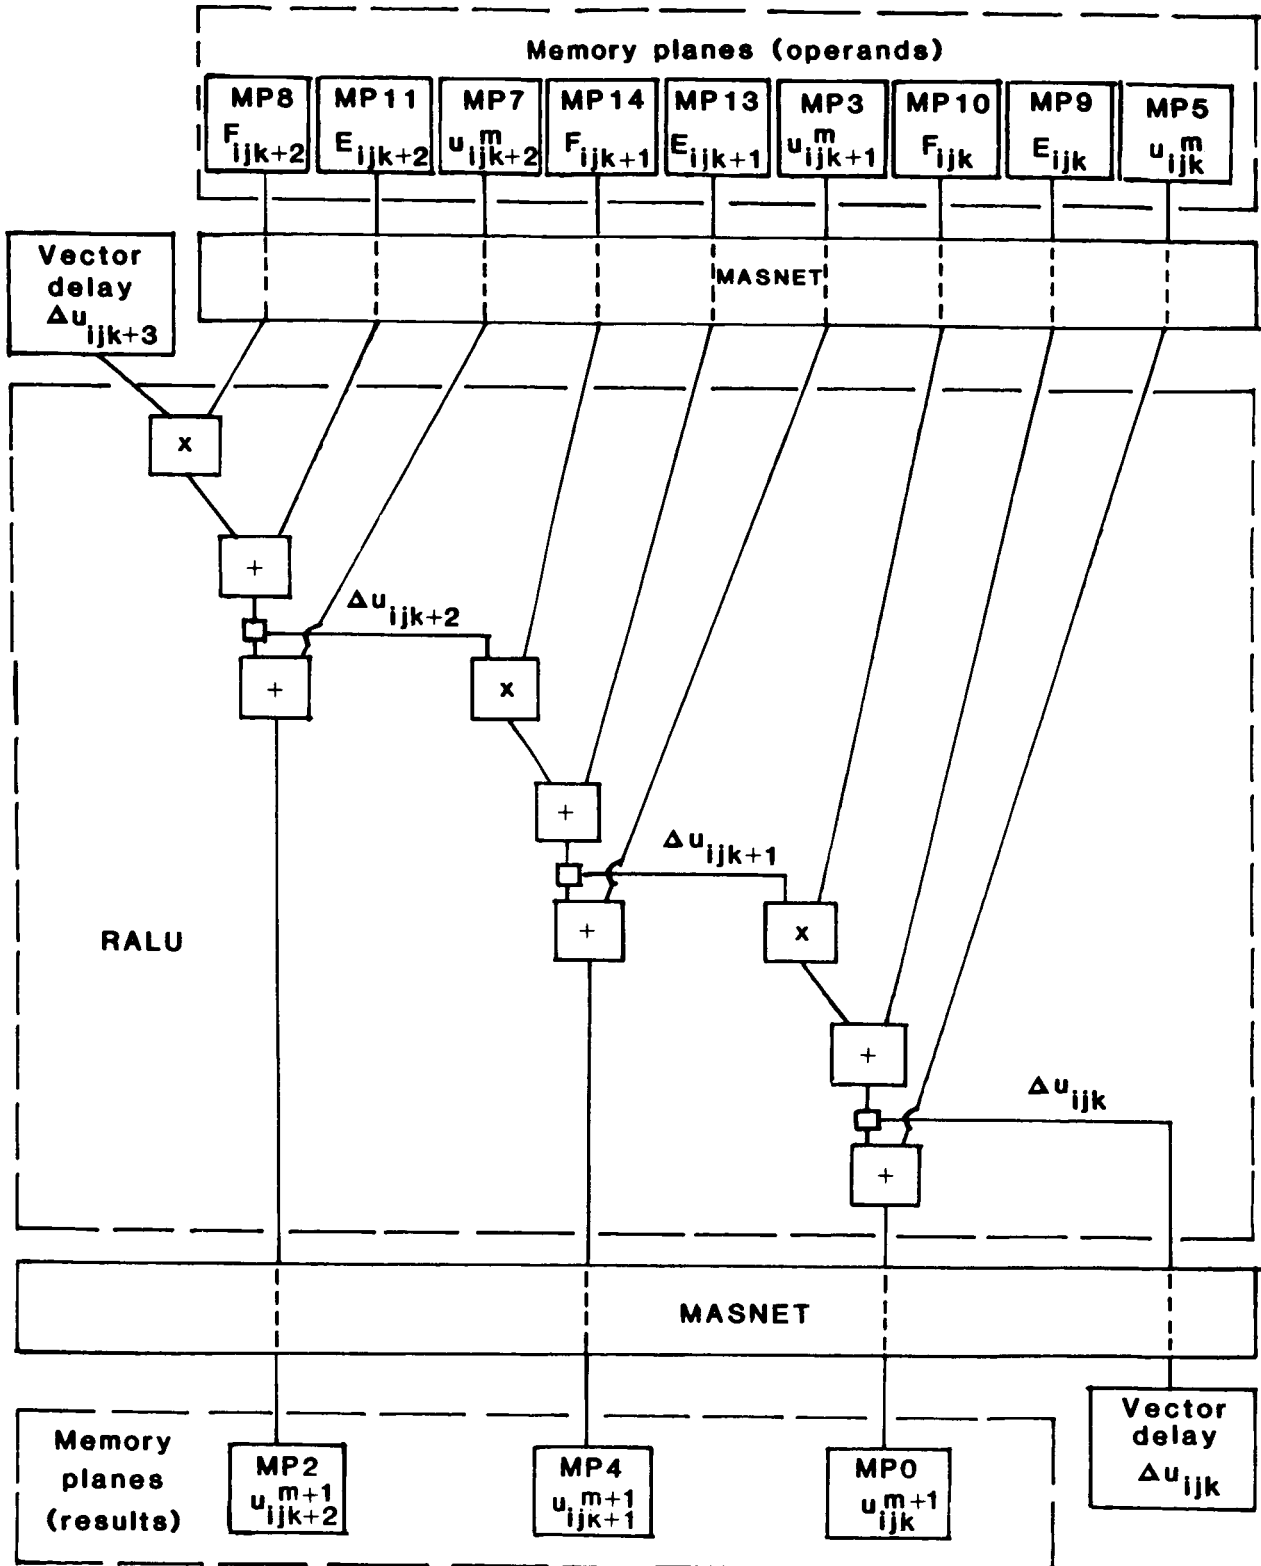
Memory planes (operands)

MP8 $F_{ijk+2}$

MP11 $E_{ijk+2}$

MP7 $u^m_{ijk+2}$

MP14 $F_{ijk+1}$

MP13 $E_{ijk+1}$

MP3 $u^m_{ijk+1}$

MP10 $F_{ijk}$

MP9 $E_{ijk}$

MP5 $u^m_{ijk}$

Vector delay $\Delta u_{ijk+3}$

MASNET

x

+

$\Delta u_{ijk+2}$

+

x

+

$\Delta u_{ijk+1}$

+

x

RALU

+

$\Delta u_{ijk}$

+

MASNET

Memory planes (results)

MP2 $u^{m+1}_{ijk+2}$

MP4 $u^{m+1}_{ijk+1}$

MP0 $u^{m+1}_{ijk}$

Vector delay $\Delta u_{ijk}$